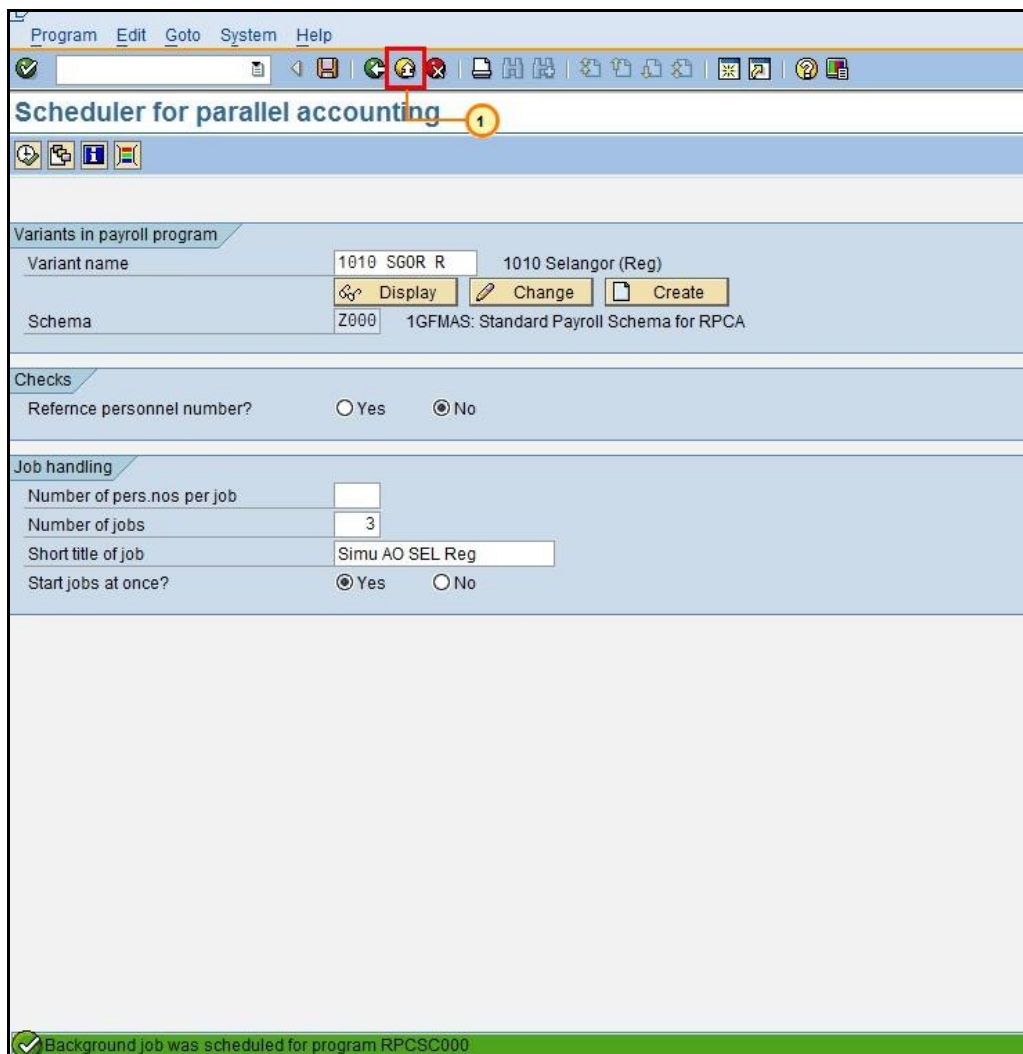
Program Edit Goto System Help

Scheduler for parallel accounting

1

Variants in payroll program
Variant name | 1010 SGOR R | 1010 Selangor (Reg)
Display Change Create
Schema | Z000 | 1GFMAS: Standard Payroll Schema for RPCA

Checks
Refernce personnel number? Yes No

Job handling
Number of pers.nos per job
Number of jobs 3
Short title of job Simu AO SEL Reg
Start jobs at once? Yes No

Background job was scheduled for program RPCSC000